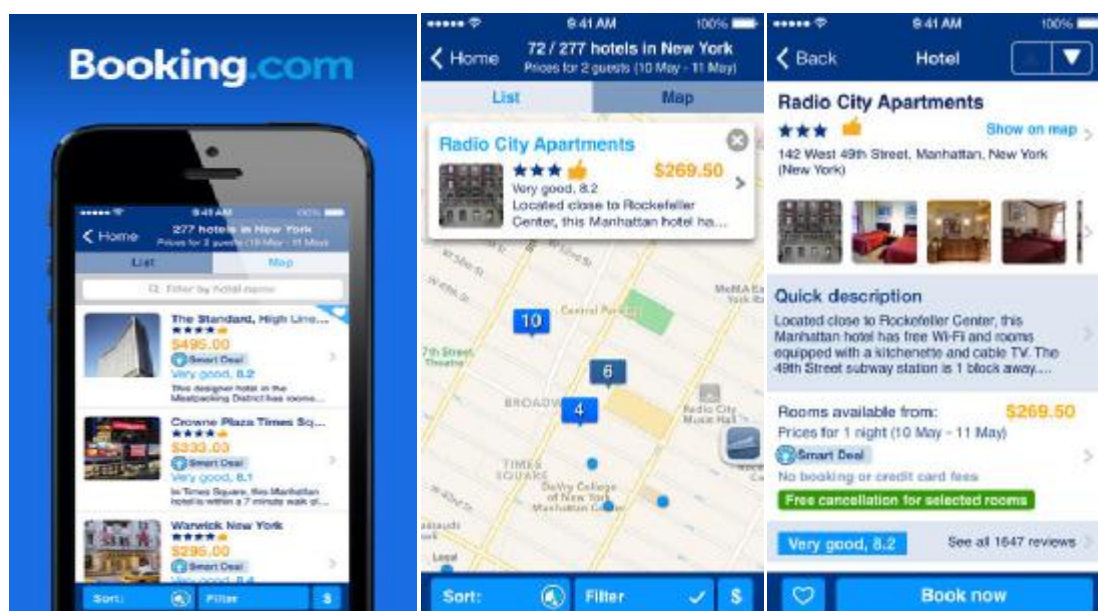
Booking.com

9:41 AM
Home
277 hotels in New York
Prices for 2 guests (10 May - 11 May)
List
Map
Filter by hotel name
The Standard, High Line...
$495.00
Smart Deal
Very good, 8.2
This designer hotel in the Meatpacking District has rooms...
Crowne Plaza Times Sq...
$333.03
Smart Deal
Very good, 8.1
In Times Square, this Manhattan hotel is within a 7-minute...
Warwick New York
$296.00
Smart Deal
Sort:
Filter
$

9:41 AM
100%
Home
72 / 277 hotels in New York
Prices for 2 guests (10 May - 11 May)
List
Map
Radio City Apartments
$269.50
Very good, 8.2
Located close to Rockefeller Center, this Manhattan hotel ha...
10
Central Park
MoMA Art York Mu
7th Street Theatre
6
BROADWAY
4
Radio City Music Hall
TIMES SQUARE
DeVry College of New York Manhattan Center
Sort:
Filter
$

9:41 AM
100%
Back
Hotel
Radio City Apartments
Show on map
142 West 49th Street, Manhattan, New York (New York)
Quick description
Located close to Rockefeller Center, this Manhattan hotel has free Wi-Fi and rooms equipped with a kitchenette and cable TV. The 49th Street subway station is 1 block away....
Rooms available from:
$269.50
Prices for 1 night (10 May - 11 May)
Smart Deal
No booking or credit card fees
Free cancellation for selected rooms
Very good, 8.2
See all 1647 reviews
Book now